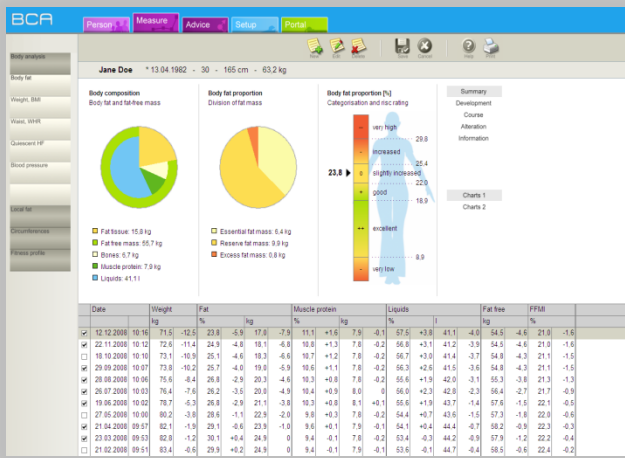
BCA

Person | Measure | Advice | Setup | Portal

New | Edit | Delete | Save | Cancel | Help | Print

Body analysis
Body fat
Weight, BMI
Waist, WHR
Quiescent HF
Blood pressure
Local fat
Circumferences
Fitness profile

Jane Doe * 13.04.1982 - 30 - 165 cm - 63,2 kg

Body composition
Body fat and fat-free mass

Fat tissue: 15,8 kg
Fat free mass: 55,7 kg
Bones: 6,7 kg
Muscle protein: 7,9 kg
Liquids: 41,1 l

Body fat proportion
Division of fat mass

Essential fat mass: 6,4 kg
Reserve fat mass: 9,9 kg
Excess fat mass: 0,8 kg

Body fat proportion [%]
Categorisation and risc rating

very high
29,8
increased
25,4
slightly increased
22,0
good
18,9
excellent
8,9
very low
23,8

Summary
Development
Course
Alteration
Information

Charts 1
Charts 2

| | Date | | Weight | | Fat | | | | Muscle protein | | | | Liquids | | | | Fat free | | FFMI | |
|---|---|---|---|---|---|---|---|---|---|---|---|---|---|---|---|---|---|---|---|---|
| | | | kg | | % | | kg | | % | | kg | | % | | l | | kg | | % | |
| ☑ | 12.12.2008 | 10:16 | 71,5 | -12,5 | 23,8 | -5,9 | 17,0 | -7,9 | 11,1 | +1,6 | 7,9 | -0,1 | 57,5 | +3,8 | 41,1 | -4,0 | 54,5 | -4,6 | 21,0 | -1,6 |
| ☑ | 22.11.2008 | 10:12 | 72,6 | -11,4 | 24,9 | -4,8 | 18,1 | -6,8 | 10,8 | +1,3 | 7,8 | -0,2 | 56,8 | +3,1 | 41,2 | -3,9 | 54,5 | -4,6 | 21,0 | -1,6 |
| ☐ | 18.10.2008 | 10:10 | 73,1 | -10,9 | 25,1 | -4,6 | 18,3 | -6,6 | 10,7 | +1,2 | 7,8 | -0,2 | 56,7 | +3,0 | 41,4 | -3,7 | 54,8 | -4,3 | 21,1 | -1,5 |
| ☑ | 29.09.2008 | 10:07 | 73,8 | -10,2 | 25,7 | -4,0 | 19,0 | -5,9 | 10,6 | +1,1 | 7,8 | -0,2 | 56,3 | +2,6 | 41,5 | -3,6 | 54,8 | -4,3 | 21,1 | -1,5 |
| ☑ | 28.08.2008 | 10:06 | 75,6 | -8,4 | 26,8 | -2,9 | 20,3 | -4,6 | 10,3 | +0,8 | 7,8 | -0,2 | 55,6 | +1,9 | 42,0 | -3,1 | 55,3 | -3,8 | 21,3 | -1,3 |
| ☑ | 26.07.2008 | 10:03 | 76,4 | -7,6 | 26,2 | -3,5 | 20,0 | -4,9 | 10,4 | +0,9 | 8,0 | 0 | 56,0 | +2,3 | 42,8 | -2,3 | 56,4 | -2,7 | 21,7 | -0,9 |
| ☑ | 19.06.2008 | 10:02 | 78,7 | -5,3 | 26,8 | -2,9 | 21,1 | -3,8 | 10,3 | +0,8 | 8,1 | +0,1 | 55,6 | +1,9 | 43,7 | -1,4 | 57,6 | -1,5 | 22,1 | -0,5 |
| ☐ | 27.05.2008 | 10:00 | 80,2 | -3,8 | 28,6 | -1,1 | 22,9 | -2,0 | 9,8 | +0,3 | 7,8 | -0,2 | 54,4 | +0,7 | 43,6 | -1,5 | 57,3 | -1,8 | 22,0 | -0,6 |
| ☑ | 21.04.2008 | 09:57 | 82,1 | -1,9 | 29,1 | -0,6 | 23,9 | -1,0 | 9,6 | +0,1 | 7,9 | -0,1 | 54,1 | +0,4 | 44,4 | -0,7 | 58,2 | -0,9 | 22,3 | -0,3 |
| ☑ | 23.03.2008 | 09:53 | 82,8 | -1,2 | 30,1 | +0,4 | 24,9 | 0 | 9,4 | -0,1 | 7,8 | -0,2 | 53,4 | -0,3 | 44,2 | -0,9 | 57,9 | -1,2 | 22,2 | -0,4 |
| ☐ | 21.02.2008 | 10:00 | 83,4 | -0,6 | 29,9 | +0,2 | 24,9 | 0 | 9,4 | -0,1 | 7,8 | -0,2 | 53,4 | -0,3 | 44,5 | -0,6 | 58,5 | -0,6 | 22,4 | -0,2 |